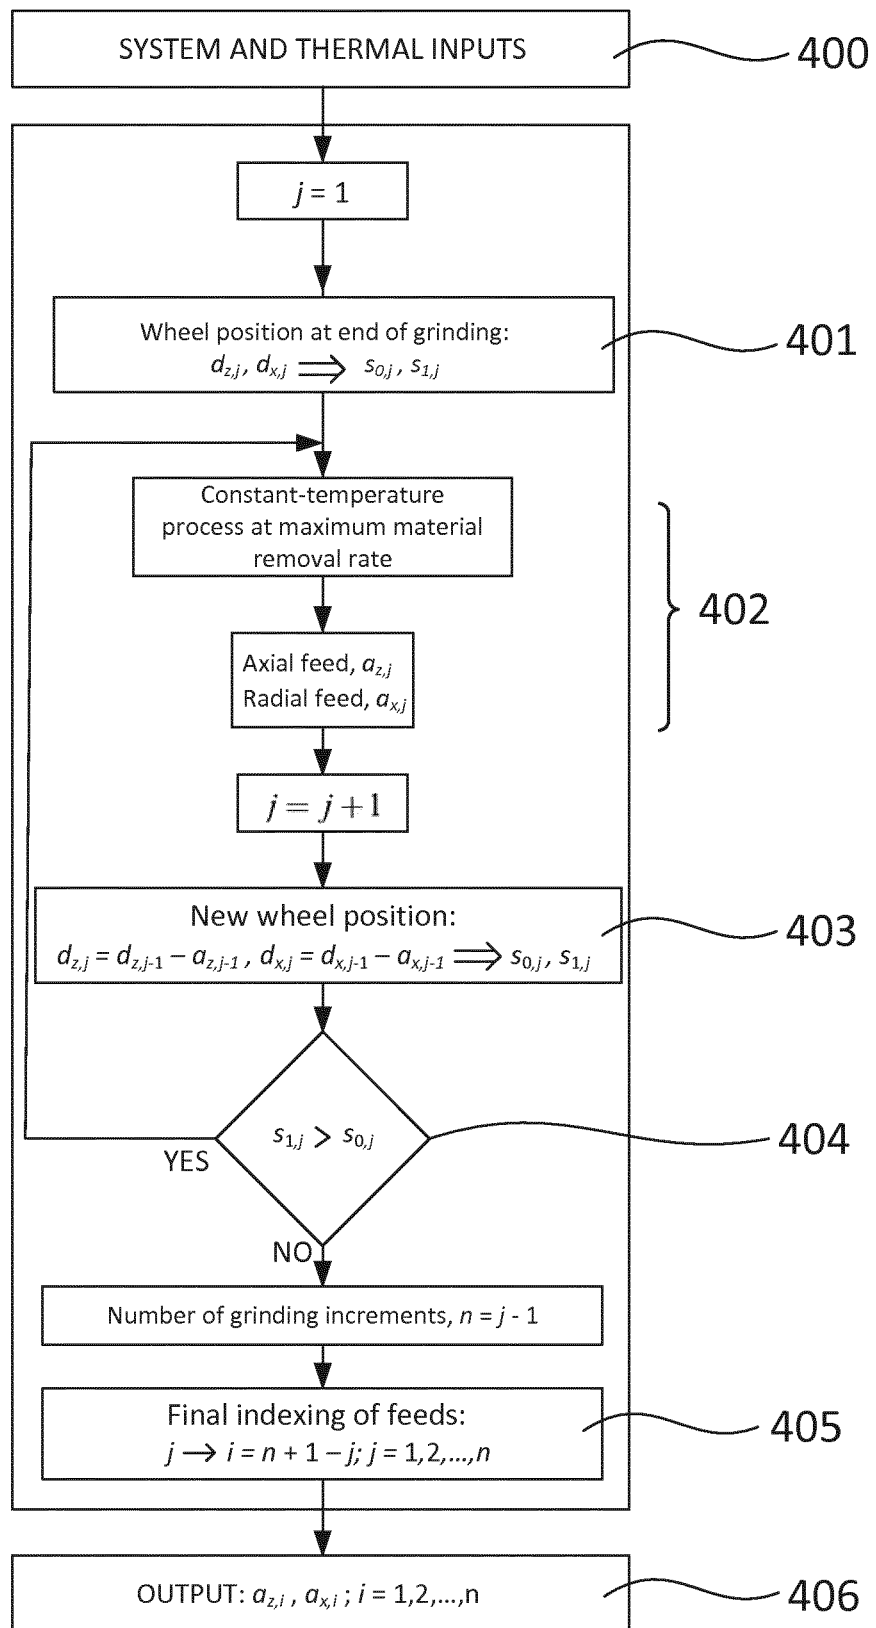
SYSTEM AND THERMAL INPUTS

400

$j = 1$

Wheel position at end of grinding:
$d_{z,j}$, $d_{x,j}$ $\Longrightarrow$ $s_{0,j}$, $s_{1,j}$

401

Constant-temperature process at maximum material removal rate

Axial feed, $a_{z,j}$
Radial feed, $a_{x,j}$

402

$j = j + 1$

New wheel position:
$d_{z,j} = d_{z,j-1} - a_{z,j-1}$, $d_{x,j} = d_{x,j-1} - a_{x,j-1}$ $\Longrightarrow$ $s_{0,j}$, $s_{1,j}$

403

$s_{1,j} > s_{0,j}$

404

YES

NO

Number of grinding increments, $n = j - 1$

Final indexing of feeds:
$j \rightarrow i = n + 1 - j$; $j = 1,2,\ldots,n$

405

OUTPUT: $a_{z,i}$, $a_{x,i}$ ; $i = 1,2,\ldots,n$

406